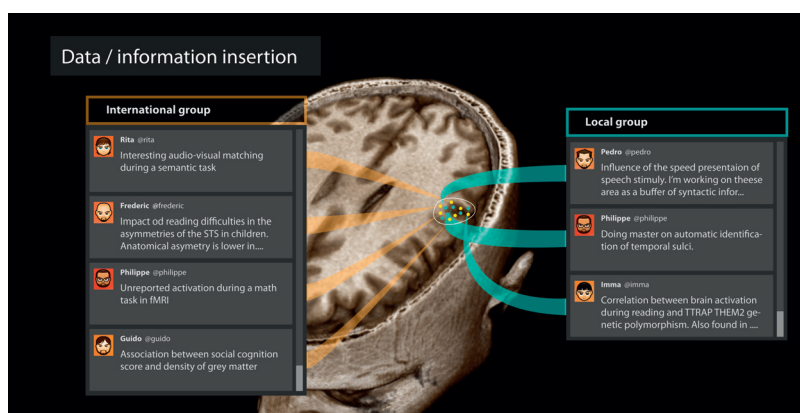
Data / information insertion

International group

Rita @rita
Interesting audio-visual matching during a semantic task

Frederic @frederic
Impact od reading difficulties in the asymmetries of the STS in children. Anatomical asymetry is lower in....

Philippe @philippe
Unreported activation during a math task in fMRI

Guido @guido
Association between social cognition score and density of grey matter

Local group

Pedro @pedro
Influence of the speed presentaion of speech stimuly. I'm working on theese area as a buffer of syntactic infor...

Philippe @philippe
Doing master on automatic identification of temporal sulci.

Imma @imma
Correlation between brain activation during reading and TTRAP THEM2 genetic polymorphism. Also found in ....